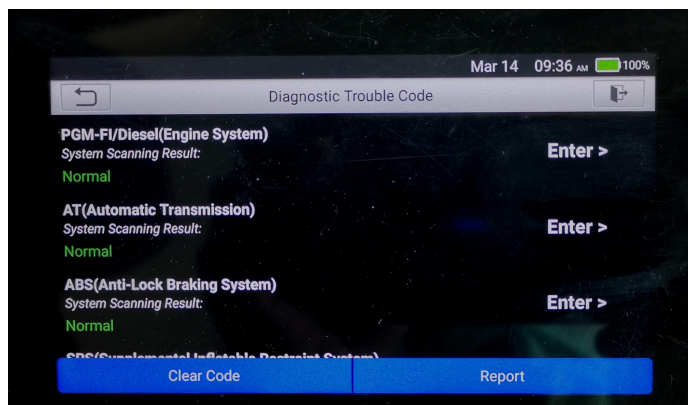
Mar 14 09:36 AM 100%

Diagnostic Trouble Code

PGM-FI/Diesel(Engine System)
System Scanning Result:
Normal
Enter >

AT(Automatic Transmission)
System Scanning Result:
Normal
Enter >

ABS(Anti-Lock Braking System)
System Scanning Result:
Normal
Enter >

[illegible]

Clear Code
Report